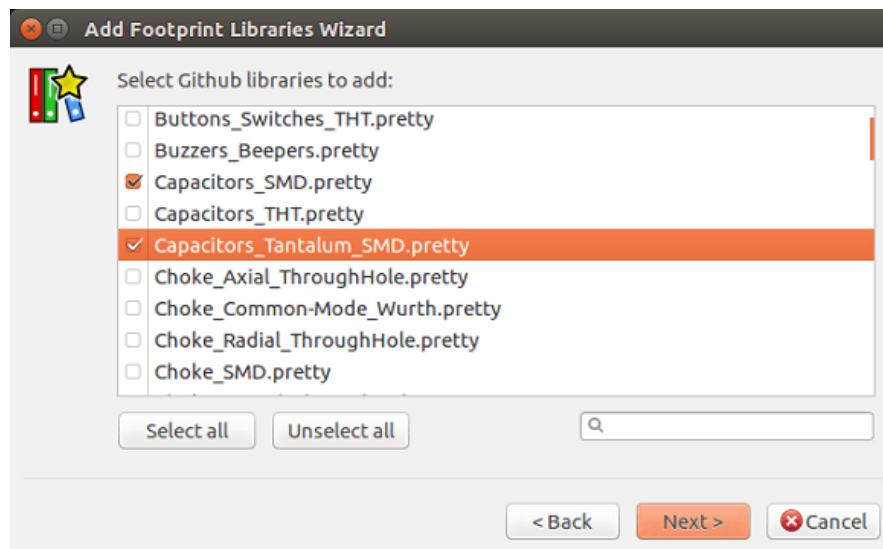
Add Footprint Libraries Wizard

Select Github libraries to add:

Buttons_Switches_THT.pretty
Buzzers_Beepers.pretty
Capacitors_SMD.pretty
Capacitors_THT.pretty
Capacitors_Tantalum_SMD.pretty
Choke_Axial_ThroughHole.pretty
Choke_Common-Mode_Wurth.pretty
Choke_Radial_ThroughHole.pretty
Choke_SMD.pretty
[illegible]

Select all
Unselect all

< Back
Next >
Cancel